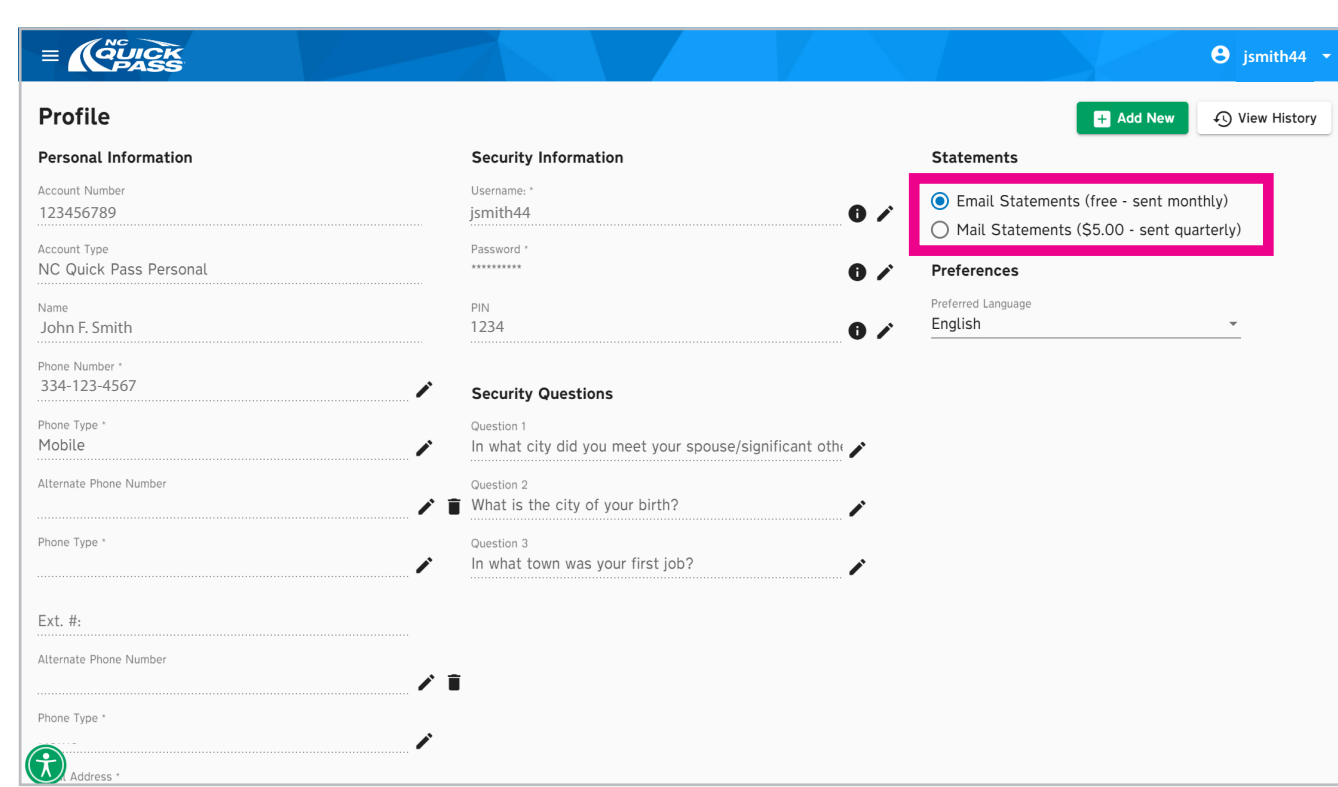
NC QUICK PASS

jsmith44

Profile

Add New

View History

Personal Information

Account Number
123456789

Account Type
NC Quick Pass Personal

Name
John F. Smith

Phone Number *
334-123-4567

Phone Type *
Mobile

Alternate Phone Number

Phone Type *

Ext. #:

Alternate Phone Number

Phone Type *

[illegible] Address *

Security Information

Username: *
jsmith44

Password *
**********

PIN
1234

Security Questions

Question 1
In what city did you meet your spouse/significant oth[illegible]

Question 2
What is the city of your birth?

Question 3
In what town was your first job?

Statements

Email Statements (free - sent monthly)

Mail Statements ($5.00 - sent quarterly)

Preferences

Preferred Language
English